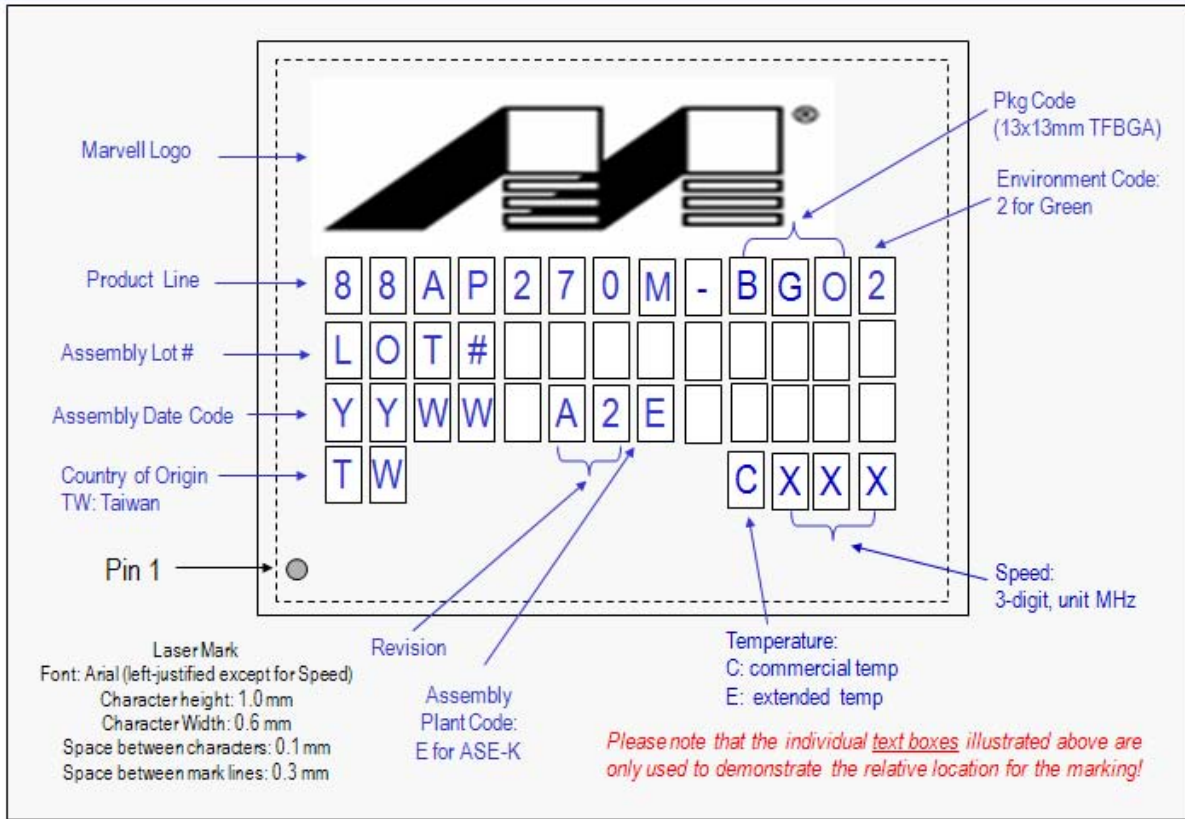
Marvell Logo

Pkg Code
(13x13mm TFBGA)

Environment Code:
2 for Green

Product Line

8 8 A P 2 7 0 M - B G O 2

Assembly Lot #

L O T #

Assembly Date Code

Y Y W W A 2 E

Country of Origin
TW: Taiwan

T W

C X X X

Pin 1

Speed:
3-digit, unit MHz

Laser Mark
Font: Arial (left-justified except for Speed)
Character height: 1.0 mm
Character Width: 0.6 mm
Space between characters: 0.1 mm
Space between mark lines: 0.3 mm

Revision

Assembly
Plant Code:
E for ASE-K

Temperature:
C: commercial temp
E: extended temp

Please note that the individual text boxes illustrated above are only used to demonstrate the relative location for the marking!